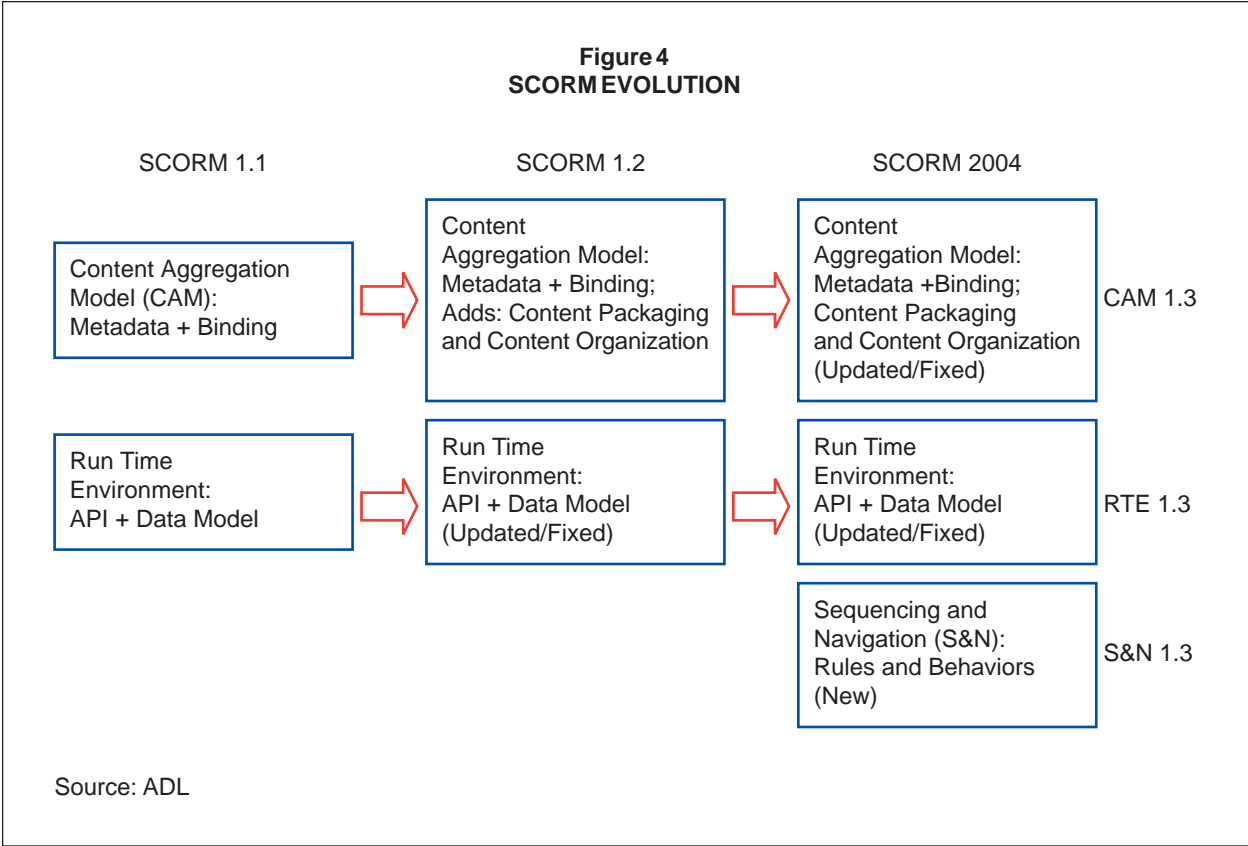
Figure 4
SCORM EVOLUTION

SCORM 1.1

SCORM 1.2

SCORM 2004

Content Aggregation Model (CAM): Metadata + Binding

Content Aggregation Model: Metadata + Binding; Adds: Content Packaging and Content Organization

Content Aggregation Model: Metadata +Binding; Content Packaging and Content Organization (Updated/Fixed)

CAM 1.3

Run Time Environment: API + Data Model

Run Time Environment: API + Data Model (Updated/Fixed)

Run Time Environment: API + Data Model (Updated/Fixed)

RTE 1.3

Sequencing and Navigation (S&N): Rules and Behaviors (New)

S&N 1.3

Source: ADL